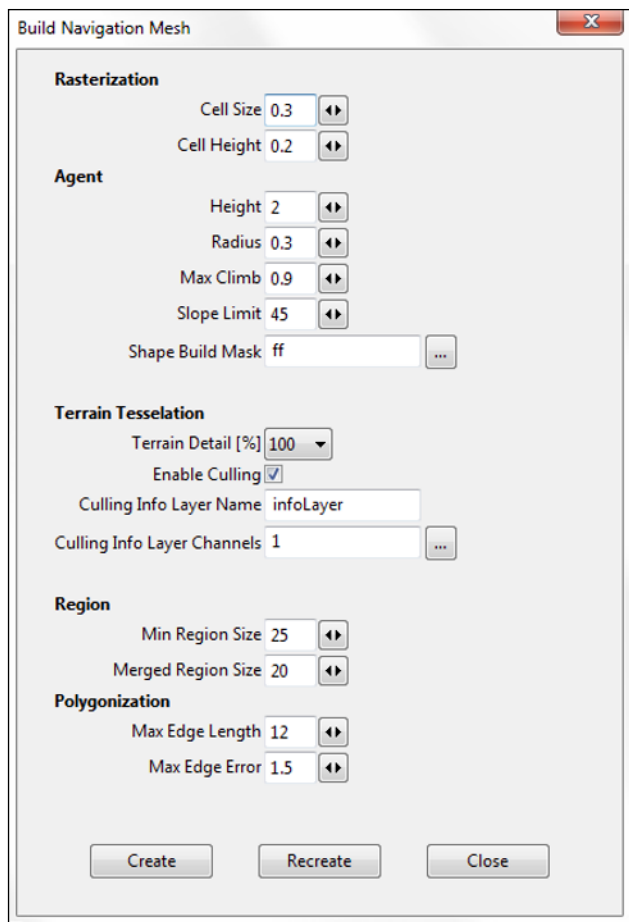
Build Navigation Mesh

Rasterization

Cell Size 0.3

Cell Height 0.2

Agent

Height 2

Radius 0.3

Max Climb 0.9

Slope Limit 45

Shape Build Mask ff ...

Terrain Tesselation

Terrain Detail [%] 100

Enable Culling

Culling Info Layer Name infoLayer

Culling Info Layer Channels 1 ...

Region

Min Region Size 25

Merged Region Size 20

Polygonization

Max Edge Length 12

Max Edge Error 1.5

Create Recreate Close